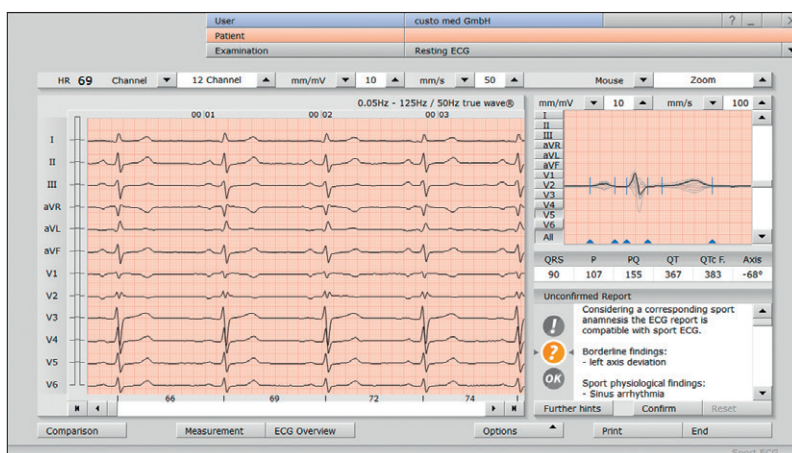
User custo med GmbH
Patient
Examination Resting ECG

HR 69 Channel 12 Channel mm/mV 10 mm/s 50 Mouse Zoom

0.05Hz - 125Hz / 50Hz true wave®

00:01 00:02 00:03

I
II
III
aVR
aVL
aVF
V1
V2
V3
V4
V5
V6

66 69 72 74

mm/mV 10 mm/s 100

I
II
III
aVR
aVL
aVF
V1
V2
V3
V4
V5
V6
All

| QRS | P | PQ | QT | QTc F. | Axis |
|---|---|---|---|---|---|
| 90 | 107 | 155 | 367 | 383 | -68° |

Unconfirmed Report

Considering a corresponding sport anamnesis the ECG report is compatible with sport ECG.

Borderline findings:
- left axis deviation

Sport physiological findings:
- Sinus arrhythmia

OK

Further hints Confirm Reset

Comparison Measurement ECG Overview Options Print End

Sport ECG